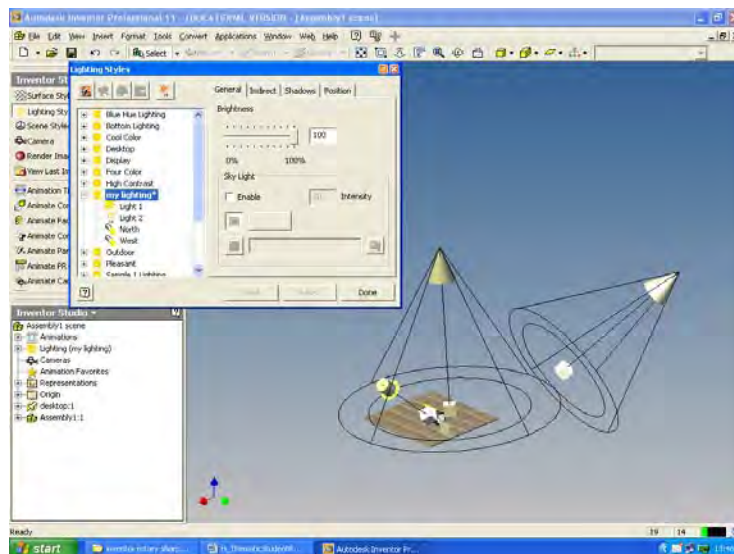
Autodesk Inventor Professional 11 - EDUCATIONAL VERSION - [Assembly1 scene]

File Edit View Insert Format Tools Convert Applications Window Web Help

Select

Inventor St

Surface Styl

Lighting Sty

Scene Style

Camera

Render Ima

View Last In

Animation T

Animate Co

Animate Fa

Animate Co

Animate Par

Animate PR

Animate Ca

Lighting Styles

Blue Hue Lighting
Bottom Lighting
Cool Color
Desktop
Display
Four Color
High Contrast
my lighting*
Light 1
Light 2
North
West
Outdoor
Pleasant
Sample 1 Lighting

General | Indirect | Shadows | Position

Brightness

100

0% 100%

Sky Light

Enable

Intensity

Save

Reset

Done

Inventor Studio

Assembly1 scene
Animations
Lighting (my lighting)
Cameras
Animation Favorites
Representations
Origin
desktop:1
Assembly1:1

Ready

19 14

start

inventor rotary sharp...

in_Thematic Student...

Autodesk Inventor Pr...